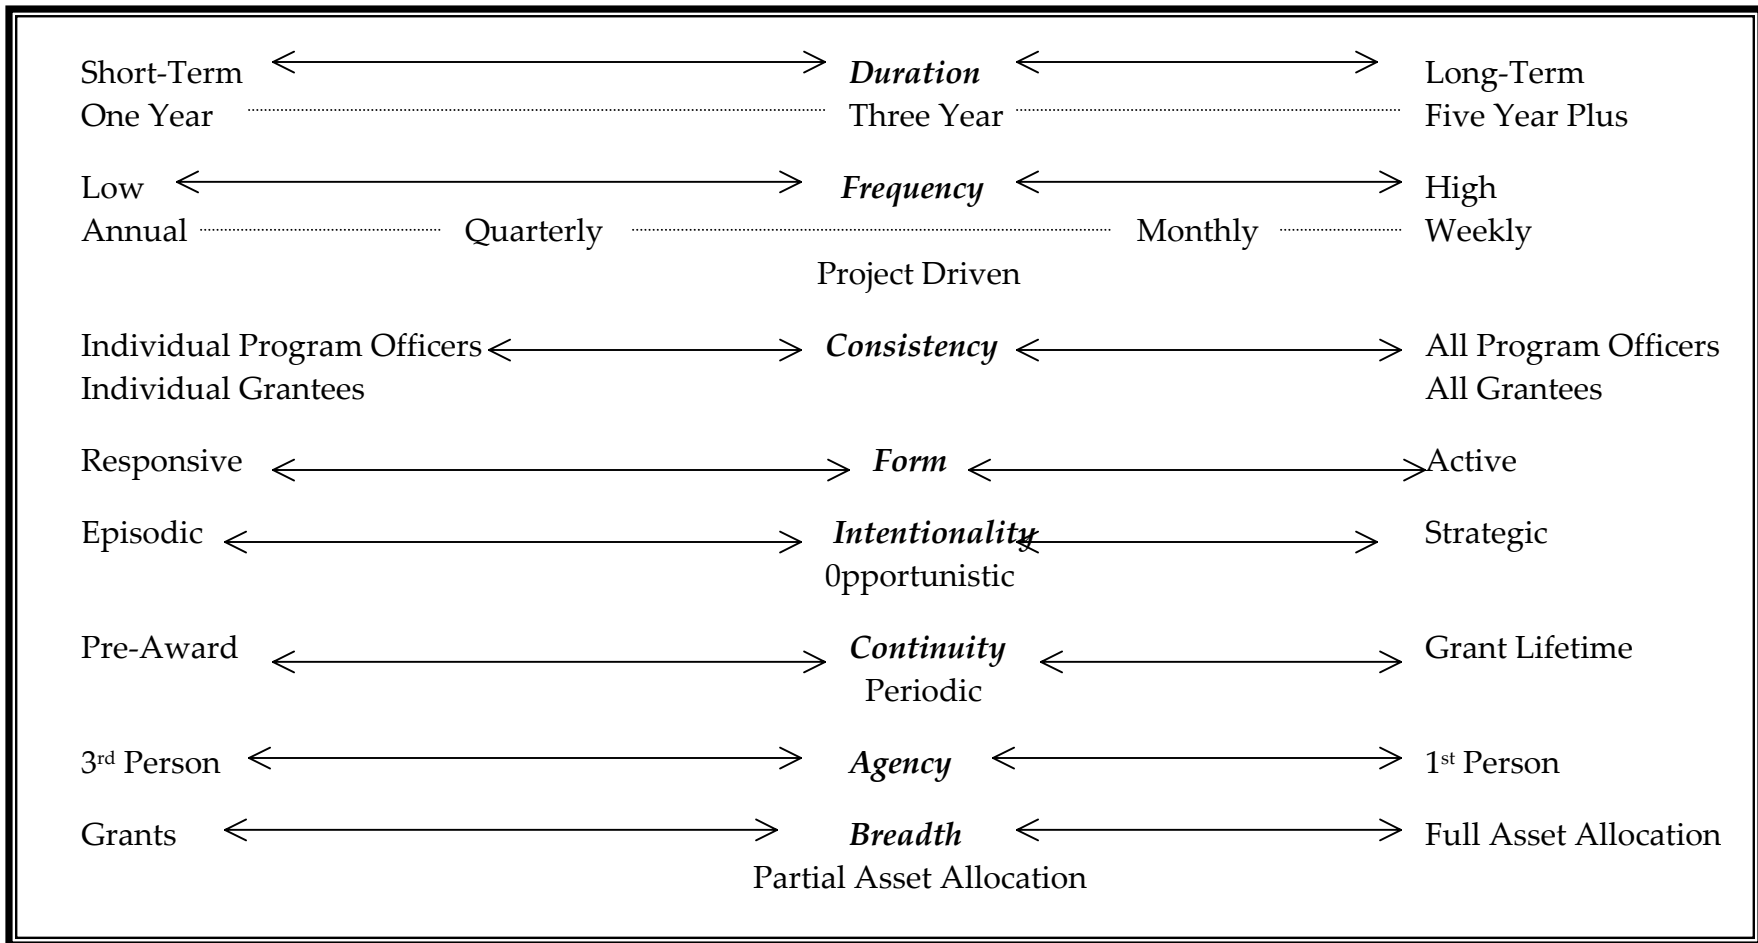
Short-Term ⟷ *Duration* ⟷ Long-Term
One Year ........ Three Year ........ Five Year Plus

Low ⟷ *Frequency* ⟷ High
Annual ........ Quarterly ........ Monthly ........ Weekly
Project Driven

Individual Program Officers ⟷ *Consistency* ⟷ All Program Officers
Individual Grantees All Grantees

Responsive ⟷ *Form* ⟷ Active

Episodic ⟷ *Intentionality* ⟷ Strategic
0pportunistic

Pre-Award ⟷ *Continuity* ⟷ Grant Lifetime
Periodic

3$^{rd}$ Person ⟷ *Agency* ⟷ 1$^{st}$ Person

Grants ⟷ *Breadth* ⟷ Full Asset Allocation
Partial Asset Allocation